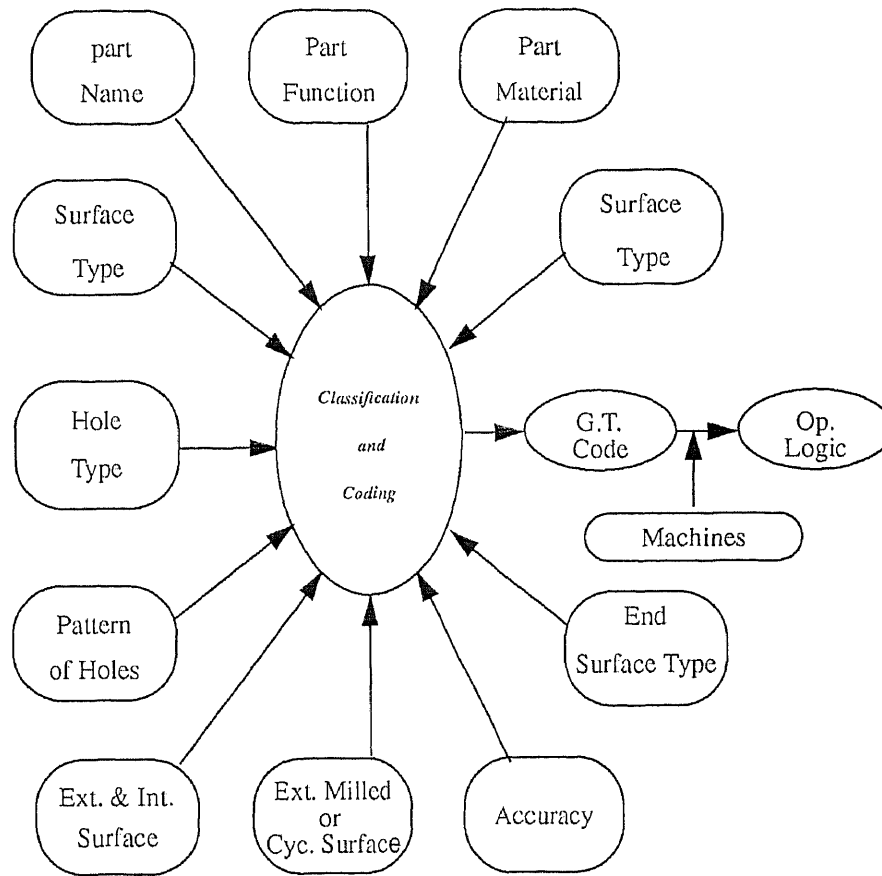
part Name

Part Function

Part Material

Surface Type

Surface Type

Hole Type

Classification and Coding

G.T. Code

Op. Logic

Machines

Pattern of Holes

End Surface Type

Ext. & Int. Surface

Ext. Milled or Cyc. Surface

Accuracy